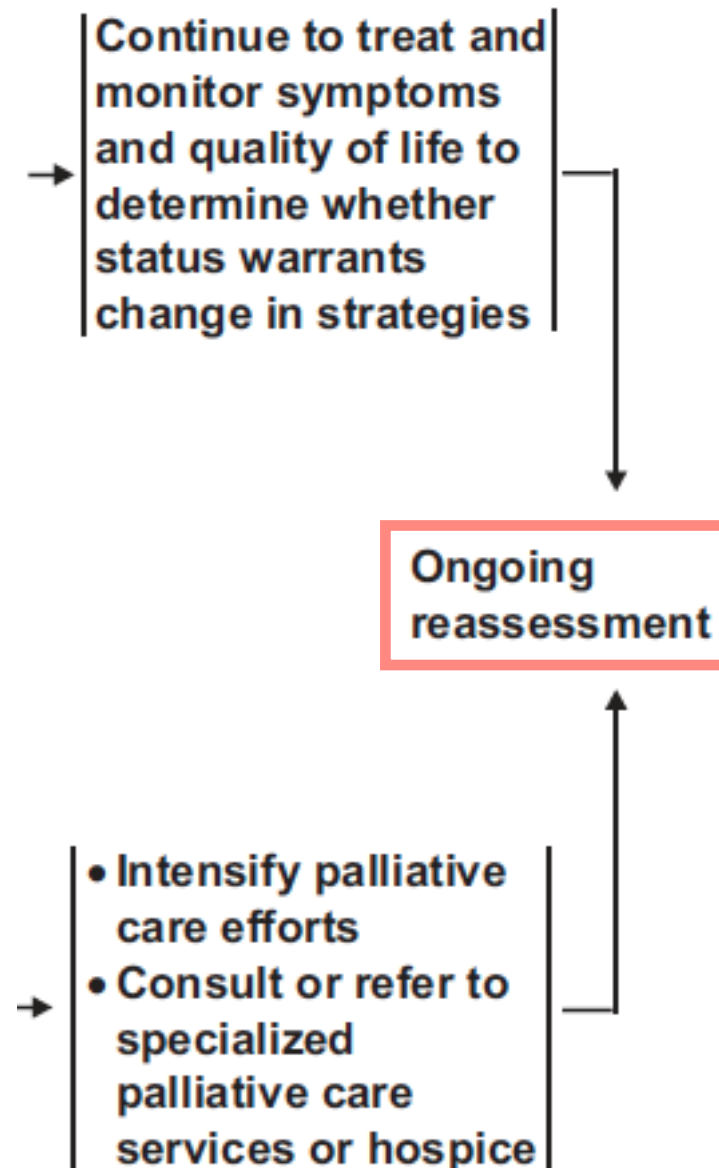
Continue to treat and monitor symptoms and quality of life to determine whether status warrants change in strategies

Ongoing reassessment

• Intensify palliative care efforts
• Consult or refer to specialized palliative care services or hospice